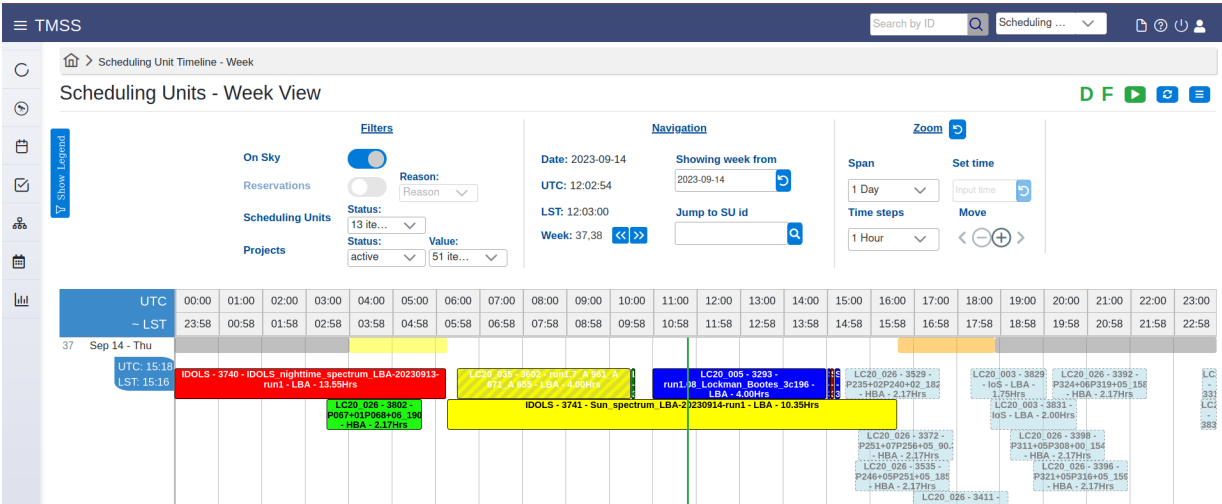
≡ TMSS

Search by ID

Scheduling ...

Scheduling Unit Timeline - Week

Scheduling Units - Week View

D F

Show Legend

Filters

On Sky

Reservations

Reason:

Reason

Scheduling Units

Status:

13 ite...

Projects

Status:

active

Value:

51 ite...

Navigation

Date: 2023-09-14

UTC: 12:02:54

LST: 12:03:00

Week: 37,38

Showing week from

2023-09-14

Jump to SU id

Zoom

Span

1 Day

Time steps

1 Hour

Set time

Input time

Move

| UTC | 00:00 | 01:00 | 02:00 | 03:00 | 04:00 | 05:00 | 06:00 | 07:00 | 08:00 | 09:00 | 10:00 | 11:00 | 12:00 | 13:00 | 14:00 | 15:00 | 16:00 | 17:00 | 18:00 | 19:00 | 20:00 | 21:00 | 22:00 | 23:00 |
|---|---|---|---|---|---|---|---|---|---|---|---|---|---|---|---|---|---|---|---|---|---|---|---|---|
| ~ LST | 23:58 | 00:58 | 01:58 | 02:58 | 03:58 | 04:58 | 05:58 | 06:58 | 07:58 | 08:58 | 09:58 | 10:58 | 11:58 | 12:58 | 13:58 | 14:58 | 15:58 | 16:58 | 17:58 | 18:58 | 19:58 | 20:58 | 21:58 | 22:58 |

37 Sep 14 - Thu

UTC: 15:18
LST: 15:16

IDOLS - 3740 - IDOLS_nighttime_spectrum_LBA-20230913-run1 - LBA - 13.55Hrs

LC20_035 - 3602 - run1.7_A 961_A 871_A 855 - LBA - 4.00Hrs

LC20_005 - 3293 - run1.08_Lockman_Bootes_3c196 - LBA - 4.00Hrs

LC20_026 - 3529 - P235+02P240+02_182 - HBA - 2.17Hrs

LC20_003 - 3829 - IoS - LBA - 1.75Hrs

LC20_026 - 3392 - P324+06P319+05_158 - HBA - 2.17Hrs

LC20_026 - 3802 - P067+01P068+06_190 - HBA - 2.17Hrs

IDOLS - 3741 - Sun_spectrum_LBA-20230914-run1 - LBA - 10.35Hrs

LC20_003 - 3831 - IoS - LBA - 2.00Hrs

LC20_026 - 3372 - P251+07P256+05_90 - HBA - 2.17Hrs

LC20_026 - 3398 - P311+05P308+00_154 - HBA - 2.17Hrs

LC20_026 - 3535 - P246+05P251+05_185 - HBA - 2.17Hrs

LC20_026 - 3396 - P321+05P316+05_159 - HBA - 2.17Hrs

LC20_026 - 3411 -